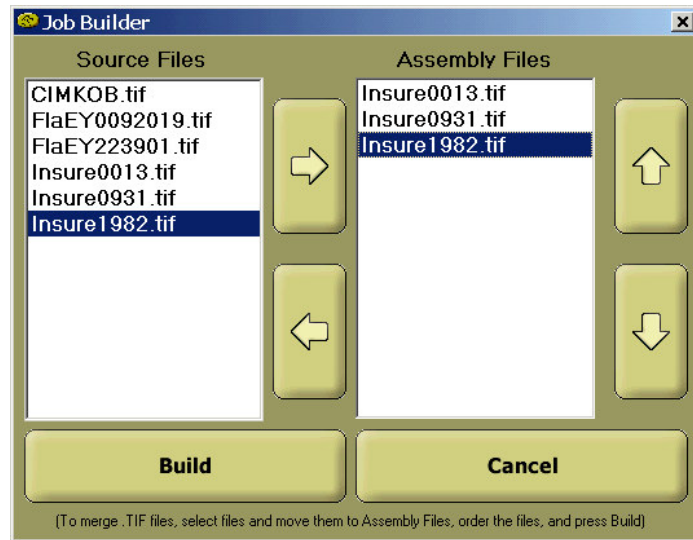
Job Builder

Source Files

CIMKOB.tif
FlaEY0092019.tif
FlaEY223901.tif
Insure0013.tif
Insure0931.tif
Insure1982.tif

Assembly Files

Insure0013.tif
Insure0931.tif
Insure1982.tif

Build

Cancel

(To merge .TIF files, select files and move them to Assembly Files, order the files, and press Build)